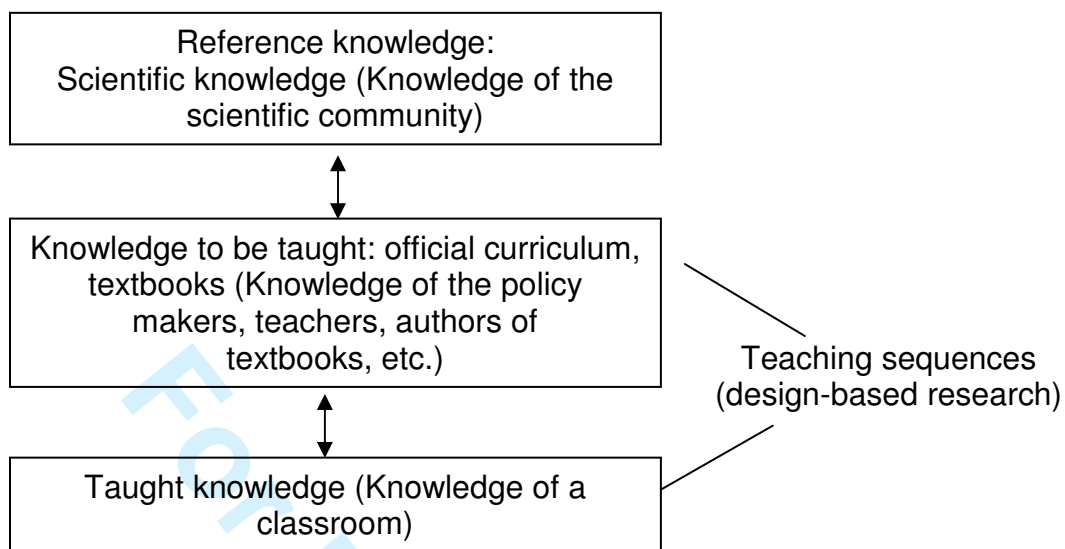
Reference knowledge:
Scientific knowledge (Knowledge of the scientific community)

Knowledge to be taught: official curriculum, textbooks (Knowledge of the policy makers, teachers, authors of textbooks, etc.)

Teaching sequences (design-based research)

Taught knowledge (Knowledge of a classroom)

For